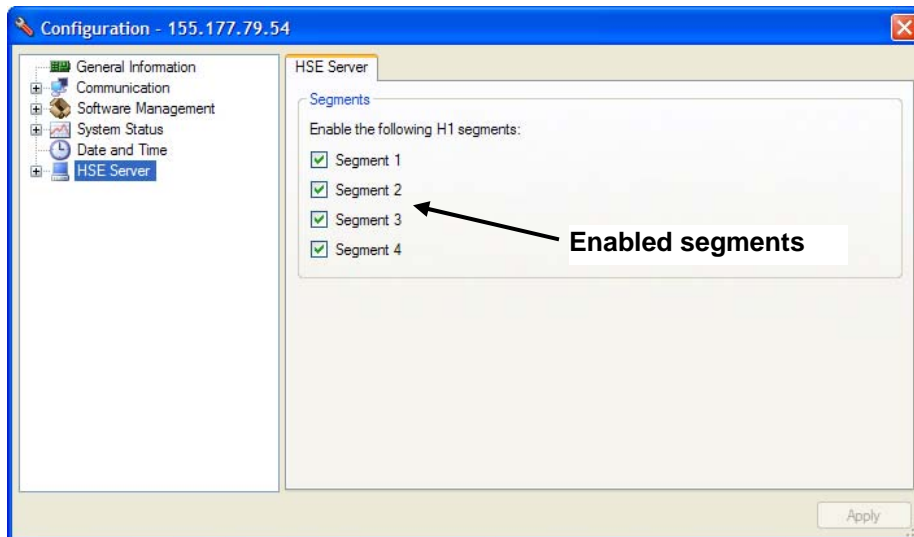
Configuration - 155.177.79.54

General Information
Communication
Software Management
System Status
Date and Time
HSE Server

HSE Server

Segments

Enable the following H1 segments:

Segment 1
Segment 2
Segment 3
Segment 4

Enabled segments

Apply